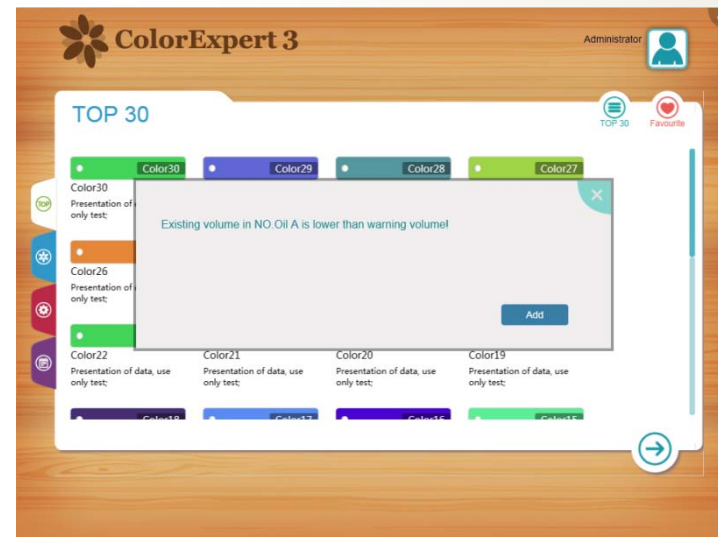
ColorExpert 3

Administrator

TOP 30

TOP 30

Favourite

TOP

Color30

Color30

Presentation of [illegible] only test;

Color29

Color28

Color27

Color26

Presentation of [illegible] only test;

Existing volume in NO.Oil A is lower than warning volume!

Add

Color22

Presentation of data, use only test;

Color21

Presentation of data, use only test;

Color20

Presentation of data, use only test;

Color19

Presentation of data, use only test;

Color18

Color17

Color16

Color15